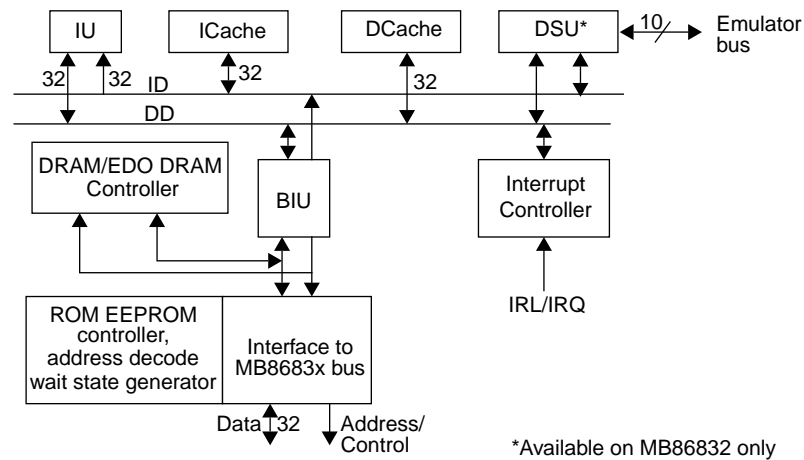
IU
ICache
DCache
DSU*
10
Emulator bus
32
32
32
32
ID
DD
DRAM/EDO DRAM Controller
BIU
Interrupt Controller
ROM EEPROM controller, address decode wait state generator
Interface to MB8683x bus
IRL/IRQ
Data
32
Address/ Control
*Available on MB86832 only